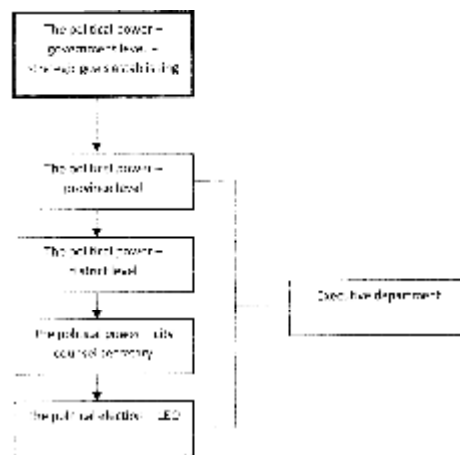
The political power – government level – strategic goals establishing

The political power – provincial level

The political power – district level

The political power – city council secretary

The political election – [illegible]

Executive department